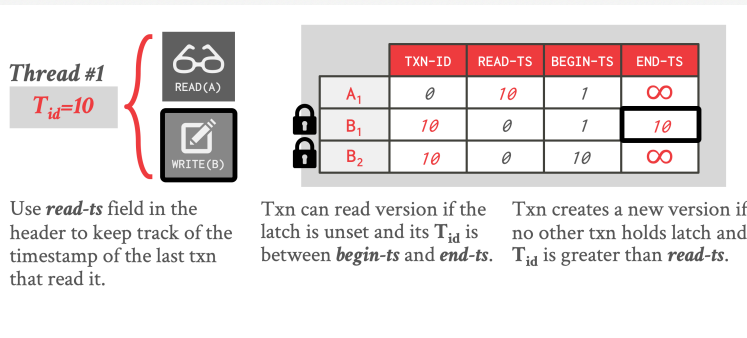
Thread #1
$T_{id}$=10

READ(A)

WRITE(B)

|  | TXN-ID | READ-TS | BEGIN-TS | END-TS |
|---|---|---|---|---|
| $A_1$ | 0 | 10 | 1 | ∞ |
| $B_1$ | 10 | 0 | 1 | 10 |
| $B_2$ | 10 | 0 | 10 | ∞ |

Use ***read-ts*** field in the header to keep track of the timestamp of the last txn that read it.

Txn can read version if the latch is unset and its $\mathbf{T_{id}}$ is between ***begin-ts*** and ***end-ts***.

Txn creates a new version if no other txn holds latch and $\mathbf{T_{id}}$ is greater than ***read-ts***.